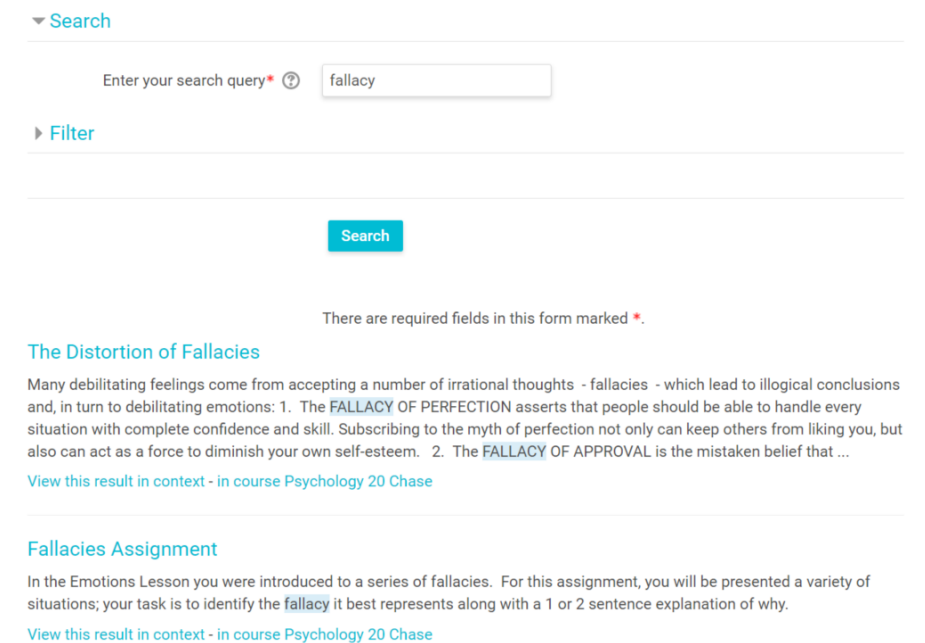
Search

Enter your search query* fallacy

Filter

Search

There are required fields in this form marked *.

The Distortion of Fallacies

Many debilitating feelings come from accepting a number of irrational thoughts - fallacies - which lead to illogical conclusions and, in turn to debilitating emotions: 1. The FALLACY OF PERFECTION asserts that people should be able to handle every situation with complete confidence and skill. Subscribing to the myth of perfection not only can keep others from liking you, but also can act as a force to diminish your own self-esteem. 2. The FALLACY OF APPROVAL is the mistaken belief that ...

View this result in context - in course Psychology 20 Chase

Fallacies Assignment

In the Emotions Lesson you were introduced to a series of fallacies. For this assignment, you will be presented a variety of situations; your task is to identify the fallacy it best represents along with a 1 or 2 sentence explanation of why.

View this result in context - in course Psychology 20 Chase